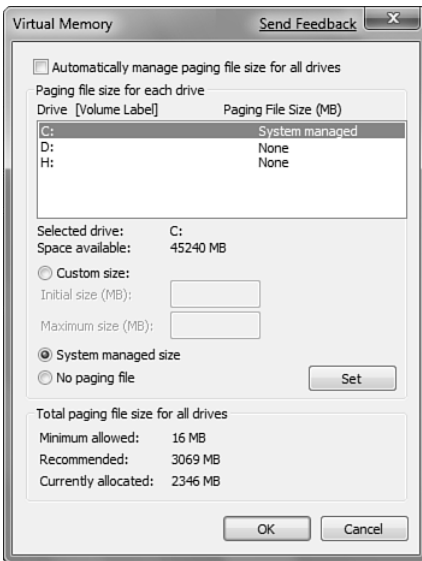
Virtual Memory

Send Feedback

x

Automatically manage paging file size for all drives

Paging file size for each drive

| Drive [Volume Label] | Paging File Size (MB) |
|---|---|
| C: | System managed |
| D: | None |
| H: | None |

Selected drive: C:

Space available: 45240 MB

Custom size:

Initial size (MB):

Maximum size (MB):

System managed size

No paging file

Set

Total paging file size for all drives

Minimum allowed: 16 MB

Recommended: 3069 MB

Currently allocated: 2346 MB

OK

Cancel